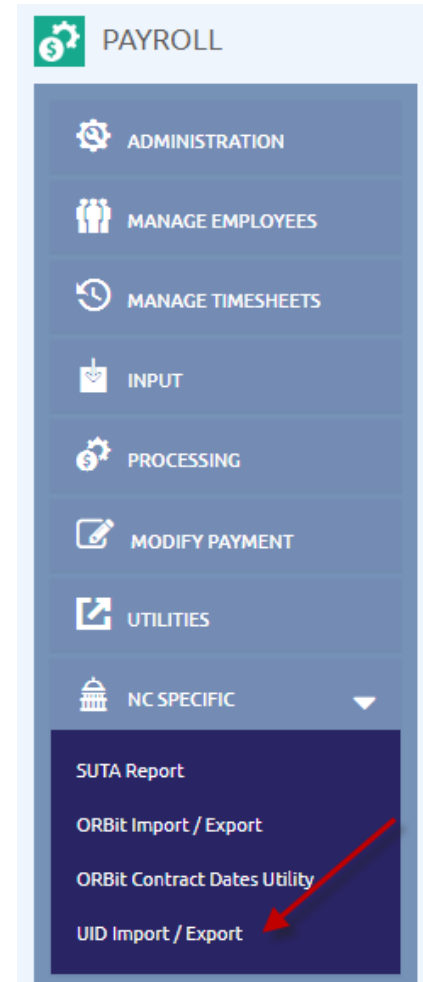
PAYROLL

ADMINISTRATION

MANAGE EMPLOYEES

MANAGE TIMESHEETS

INPUT

PROCESSING

MODIFY PAYMENT

UTILITIES

NC SPECIFIC

SUTA Report

ORBit Import / Export

ORBit Contract Dates Utility

UID Import / Export